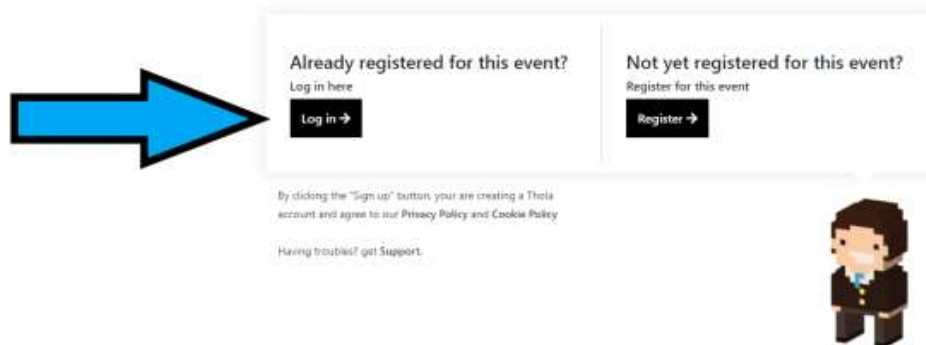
Already registered for this event?
Log in here
Log in →

Not yet registered for this event?
Register for this event
Register →

By clicking the "Sign up" button, your are creating a Thola account and agree to our Privacy Policy and Cookie Policy

Having troubles? get Support.